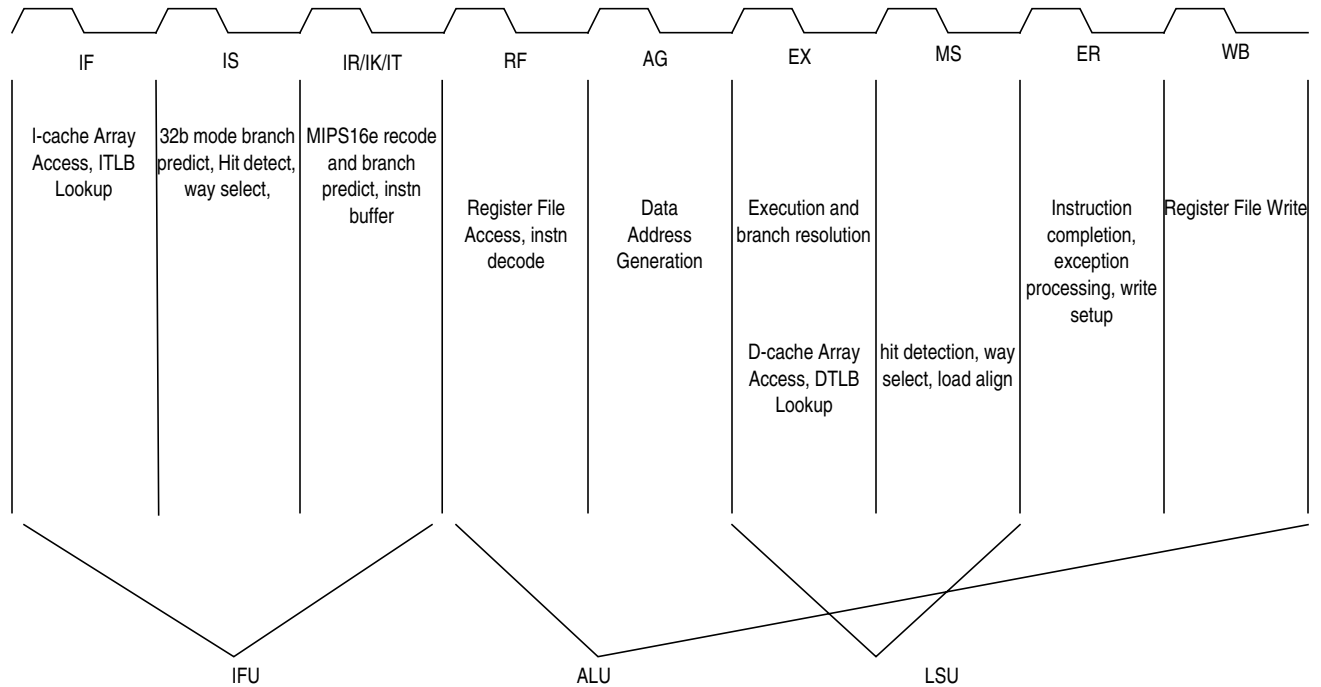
IF

I-cache Array Access, ITLB Lookup

IS

32b mode branch predict, Hit detect, way select,

IR/IK/IT

MIPS16e recode and branch predict, instn buffer

RF

Register File Access, instn decode

AG

Data Address Generation

EX

Execution and branch resolution

D-cache Array Access, DTLB Lookup

MS

hit detection, way select, load align

ER

Instruction completion, exception processing, write setup

WB

Register File Write

IFU

ALU

LSU